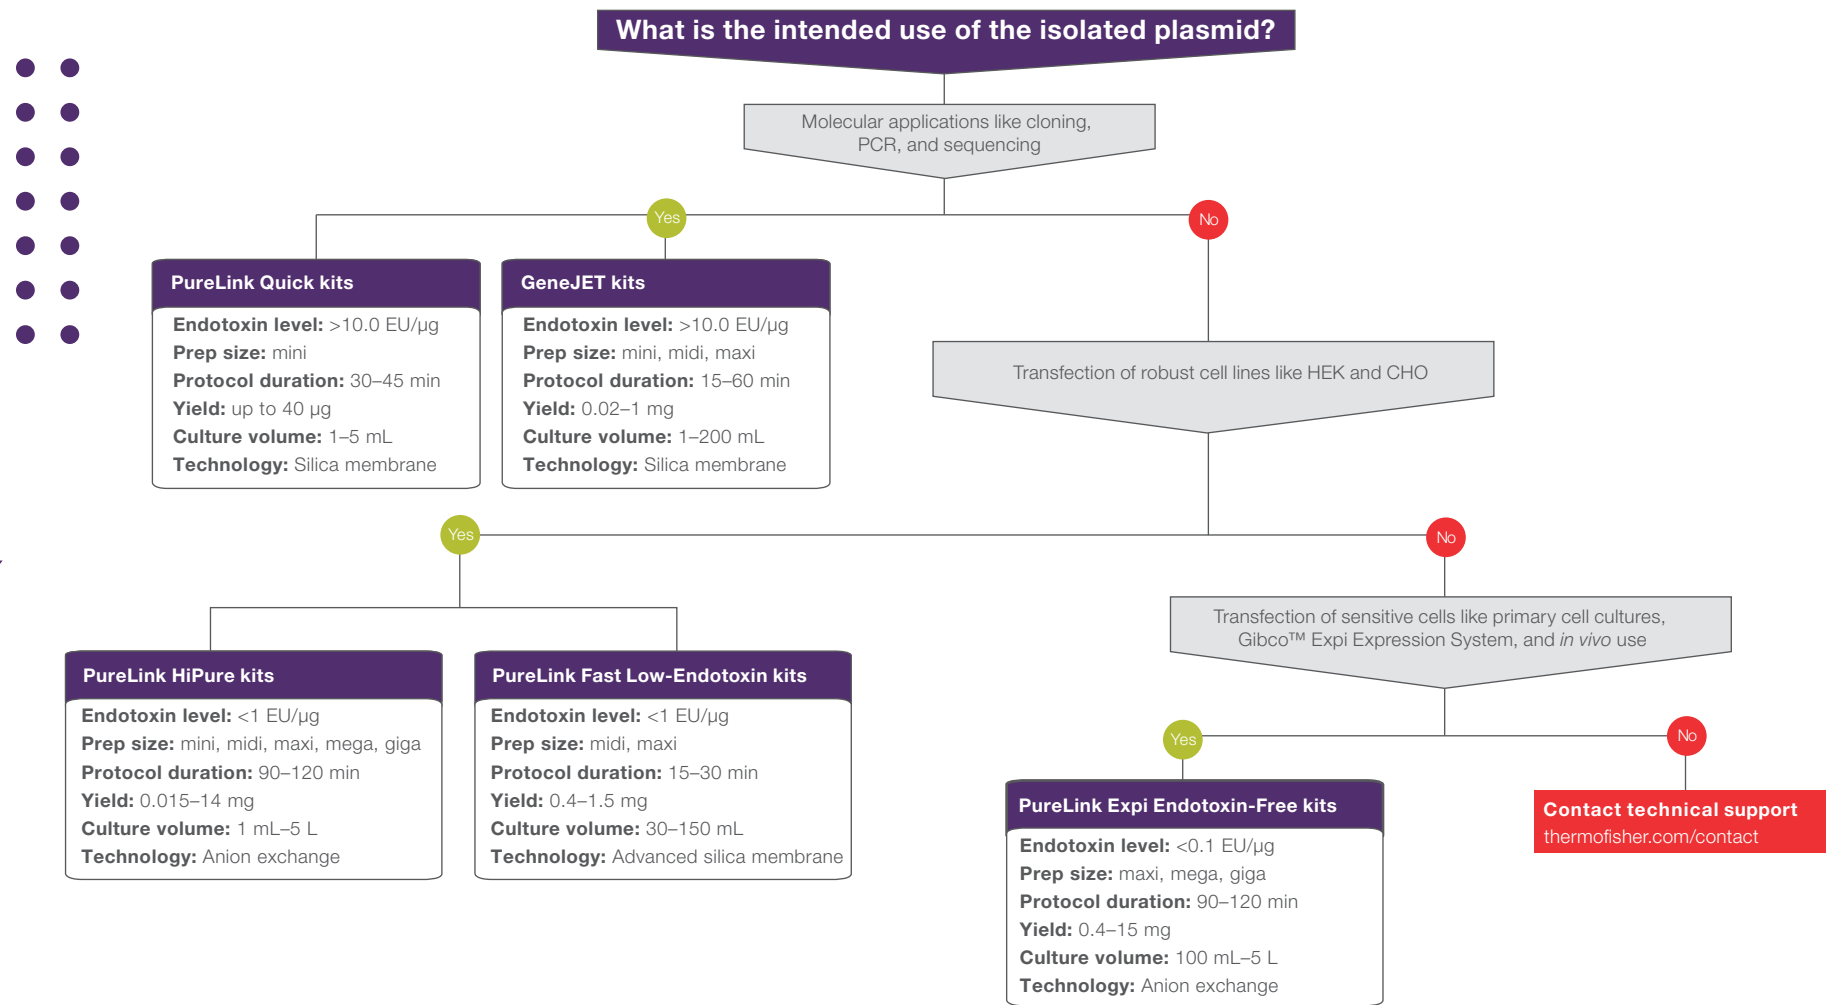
What is the intended use of the isolated plasmid?

Molecular applications like cloning, PCR, and sequencing

Yes

No

PureLink Quick kits
Endotoxin level: >10.0 EU/µg
Prep size: mini
Protocol duration: 30–45 min
Yield: up to 40 µg
Culture volume: 1–5 mL
Technology: Silica membrane

GeneJET kits
Endotoxin level: >10.0 EU/µg
Prep size: mini, midi, maxi
Protocol duration: 15–60 min
Yield: 0.02–1 mg
Culture volume: 1–200 mL
Technology: Silica membrane

Transfection of robust cell lines like HEK and CHO

Yes

No

PureLink HiPure kits
Endotoxin level: <1 EU/µg
Prep size: mini, midi, maxi, mega, giga
Protocol duration: 90–120 min
Yield: 0.015–14 mg
Culture volume: 1 mL–5 L
Technology: Anion exchange

PureLink Fast Low-Endotoxin kits
Endotoxin level: <1 EU/µg
Prep size: midi, maxi
Protocol duration: 15–30 min
Yield: 0.4–1.5 mg
Culture volume: 30–150 mL
Technology: Advanced silica membrane

Transfection of sensitive cells like primary cell cultures, Gibco™ Expi Expression System, and in vivo use

Yes

No

PureLink Expi Endotoxin-Free kits
Endotoxin level: <0.1 EU/µg
Prep size: maxi, mega, giga
Protocol duration: 90–120 min
Yield: 0.4–15 mg
Culture volume: 100 mL–5 L
Technology: Anion exchange

Contact technical support
thermofisher.com/contact